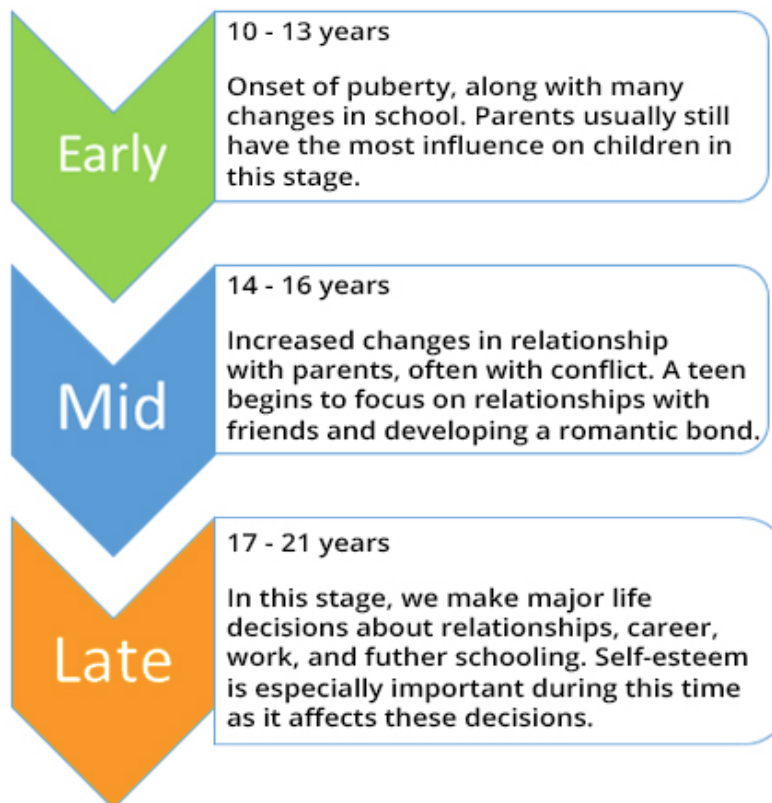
Early

10 - 13 years

Onset of puberty, along with many changes in school. Parents usually still have the most influence on children in this stage.

Mid

14 - 16 years

Increased changes in relationship with parents, often with conflict. A teen begins to focus on relationships with friends and developing a romantic bond.

Late

17 - 21 years

In this stage, we make major life decisions about relationships, career, work, and futher schooling. Self-esteem is especially important during this time as it affects these decisions.